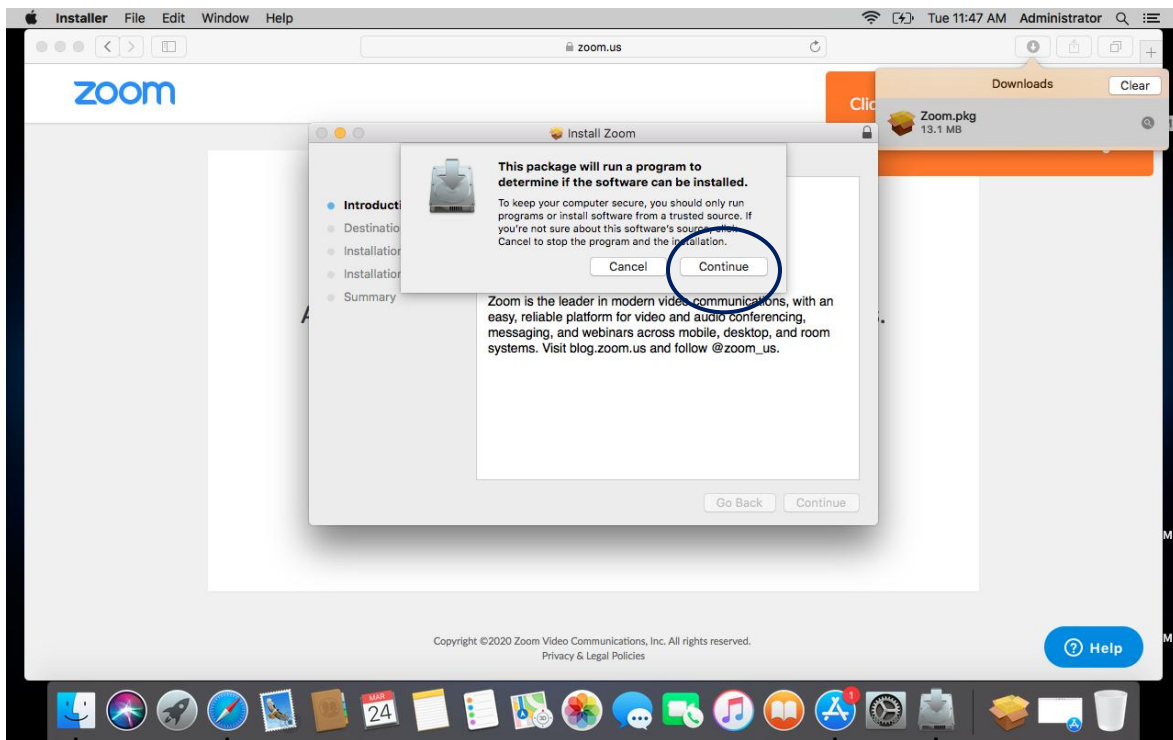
Installer File Edit Window Help

Tue 11:47 AM Administrator

zoom.us

zoom

Clic

Downloads Clear

Zoom.pkg
13.1 MB

Install Zoom

Introducti
Destinatio
Installatio
Installatio
Summary

This package will run a program to determine if the software can be installed.

To keep your computer secure, you should only run programs or install software from a trusted source. If you're not sure about this software's source, click Cancel to stop the program and the installation.

Cancel Continue

Zoom is the leader in modern video communications, with an easy, reliable platform for video and audio conferencing, messaging, and webinars across mobile, desktop, and room systems. Visit blog.zoom.us and follow @zoom_us.

Go Back Continue

Copyright ©2020 Zoom Video Communications, Inc. All rights reserved.
Privacy & Legal Policies

Help

MAR
24

1